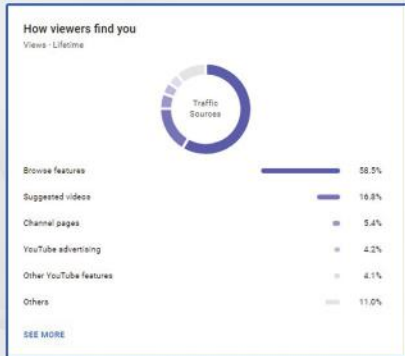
How viewers find you

Views · Lifetime

Traffic Sources

| | |
|---|---|
| Browse features | 58.5% |
| Suggested videos | 16.8% |
| Channel pages | 5.4% |
| YouTube advertising | 4.2% |
| Other YouTube features | 4.1% |
| Others | 11.0% |

SEE MORE